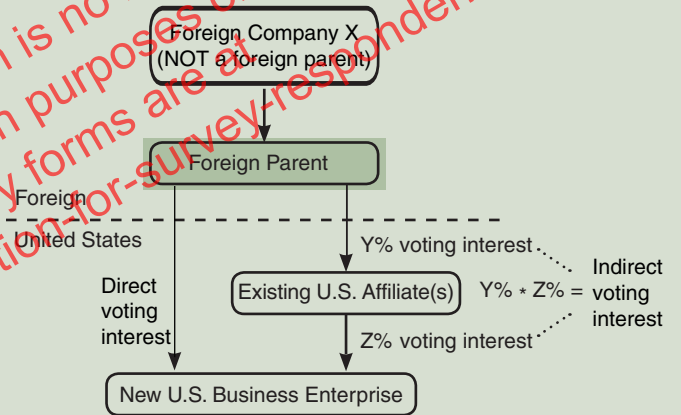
Foreign Company X (NOT a foreign parent)

Foreign Parent

Foreign

United States

Y% voting interest

Direct voting interest

Existing U.S. Affiliate(s)

$Y\% * Z\% =$ Indirect voting interest

Z% voting interest

New U.S. Business Enterprise

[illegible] is no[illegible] purposes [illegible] forms are at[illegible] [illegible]tion-for-survey-responden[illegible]